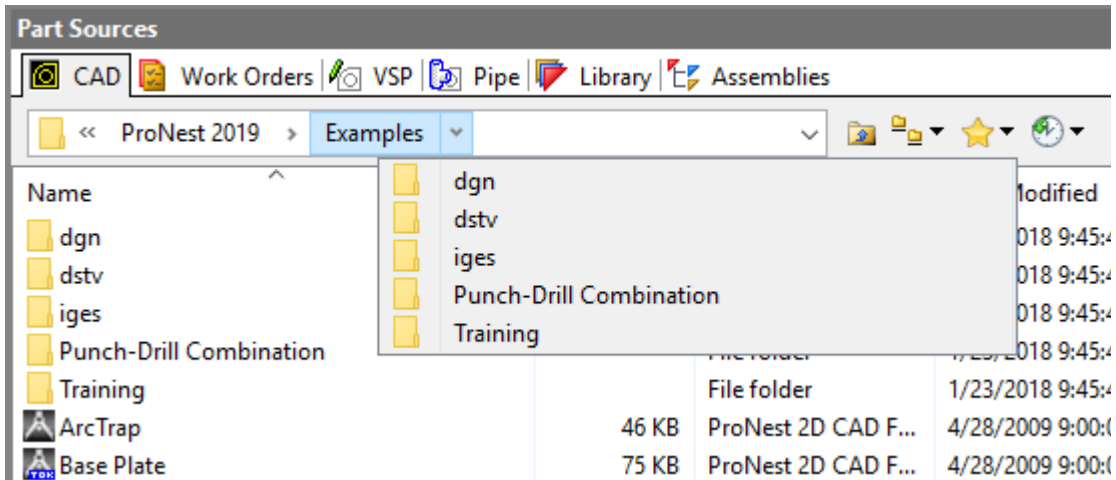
Part Sources

CAD | Work Orders | VSP | Pipe | Library | Assemblies

« ProNest 2019 › Examples

dgn
dstv
iges
Punch-Drill Combination
Training

| Name | | | odified |
|---|---|---|---|
| dgn | | | 018 9:45:4 |
| dstv | | | 018 9:45:4 |
| iges | | | 018 9:45:4 |
| Punch-Drill Combination | | File folder | 1/23/2018 9:45:4 |
| Training | | File folder | 1/23/2018 9:45:4 |
| ArcTrap | 46 KB | ProNest 2D CAD F... | 4/28/2009 9:00: |
| Base Plate | 75 KB | ProNest 2D CAD F... | 4/28/2009 9:00: |